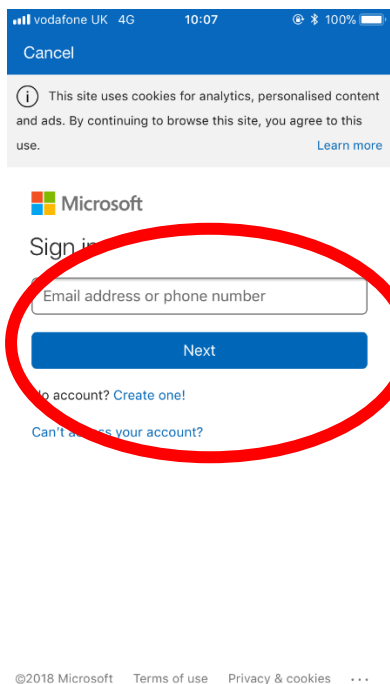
vodafone UK 4G 10:07 100%

Cancel

This site uses cookies for analytics, personalised content and ads. By continuing to browse this site, you agree to this use. Learn more

Microsoft

Sign i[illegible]

Email address or phone number

Next

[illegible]o account? Create one!

Can't a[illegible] your account?

©2018 Microsoft Terms of use Privacy & cookies ...